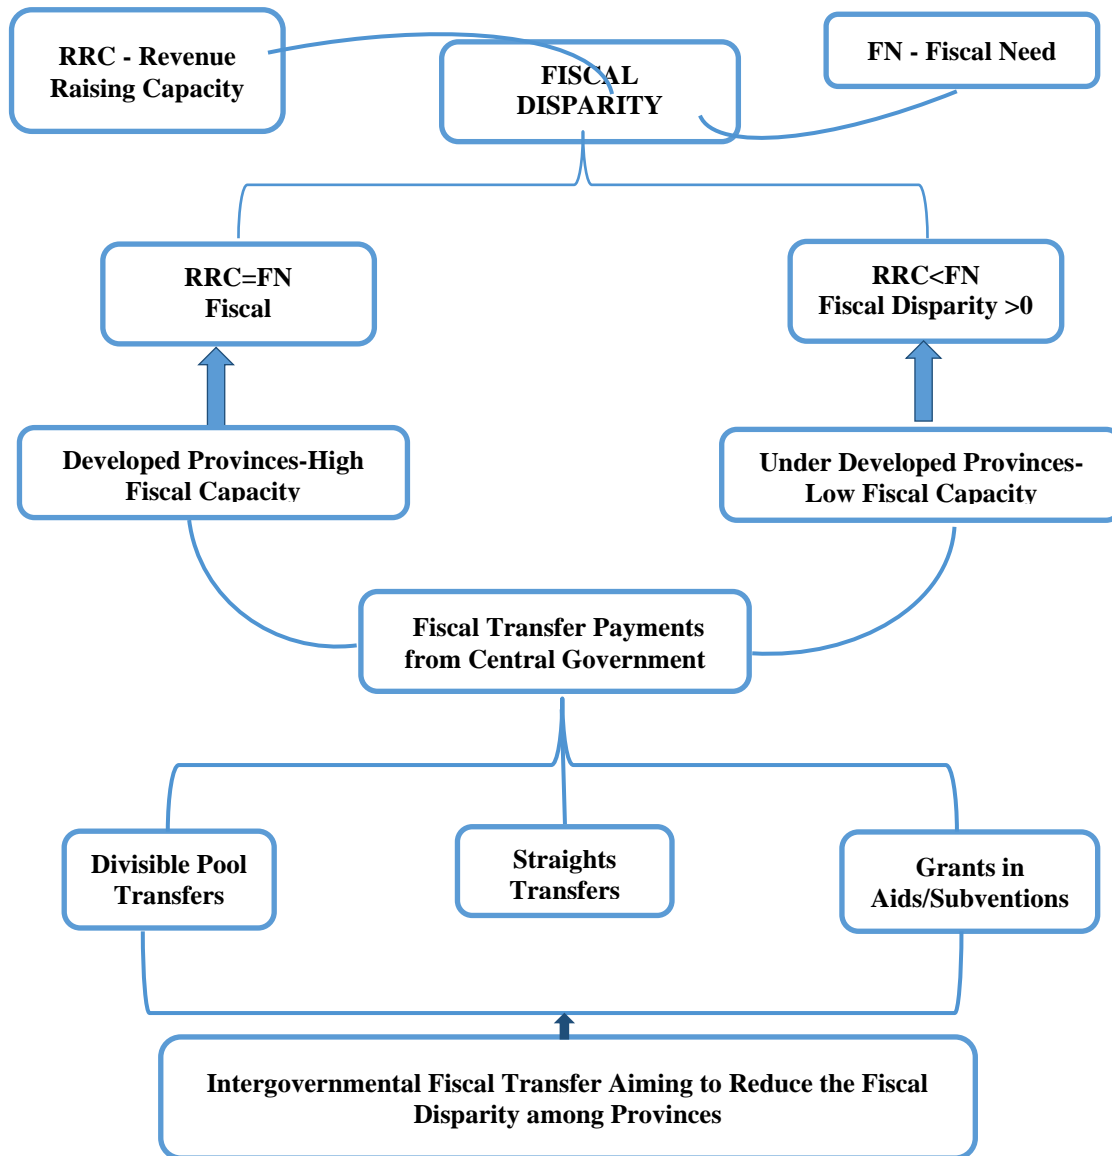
RRC - Revenue Raising Capacity

FISCAL DISPARITY

FN - Fiscal Need

RRC=FN
Fiscal

RRC<FN
Fiscal Disparity >0

Developed Provinces-High Fiscal Capacity

Under Developed Provinces-Low Fiscal Capacity

Fiscal Transfer Payments from Central Government

Divisible Pool Transfers

Straights Transfers

Grants in Aids/Subventions

Intergovernmental Fiscal Transfer Aiming to Reduce the Fiscal Disparity among Provinces